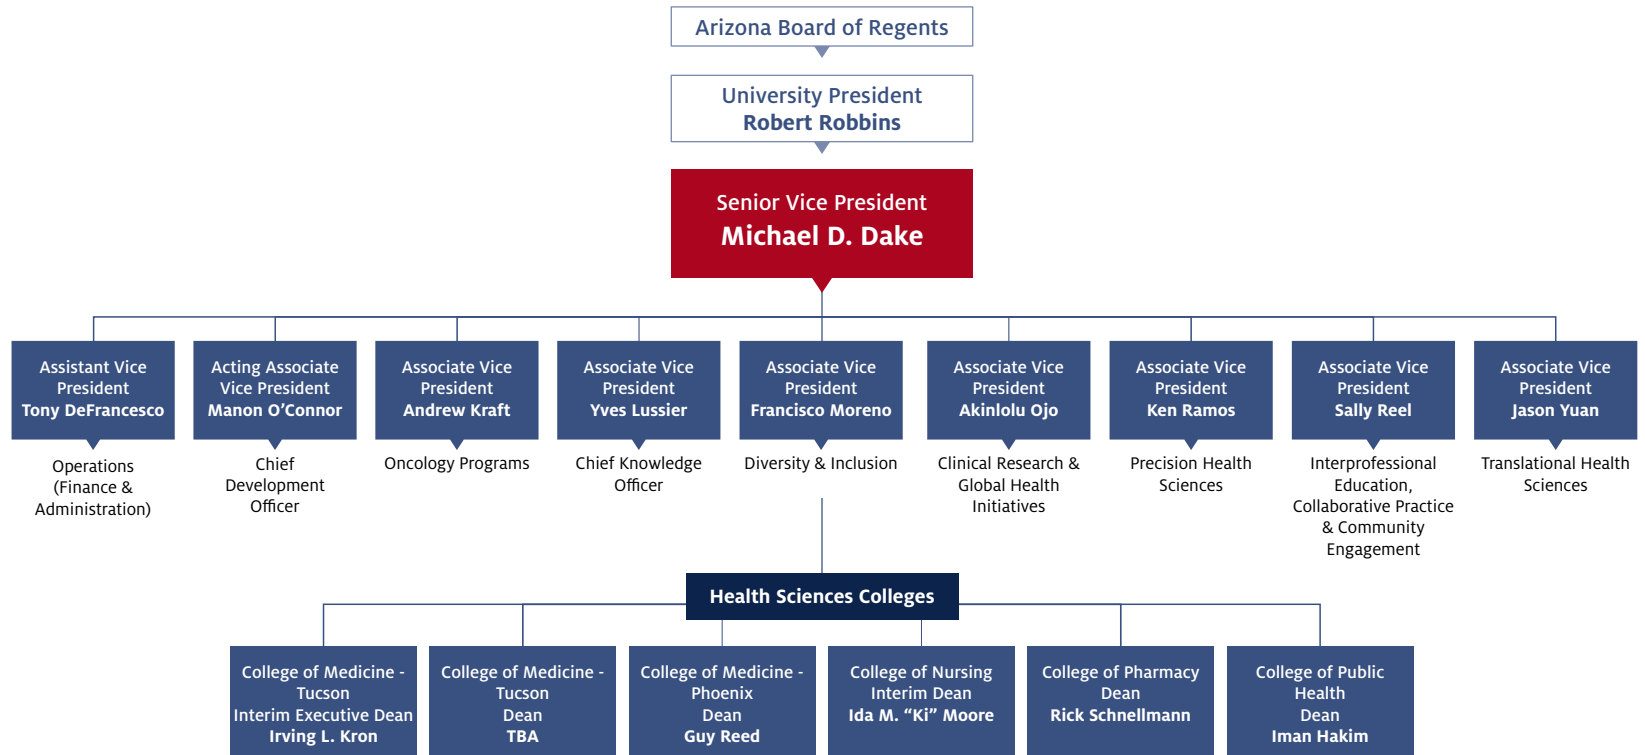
Arizona Board of Regents

University President
Robert Robbins

Senior Vice President
Michael D. Dake

Assistant Vice President
Tony DeFrancesco

Operations (Finance & Administration)

Acting Associate Vice President
Manon O'Connor

Chief Development Officer

Associate Vice President
Andrew Kraft

Oncology Programs

Associate Vice President
Yves Lussier

Chief Knowledge Officer

Associate Vice President
Francisco Moreno

Diversity & Inclusion

Associate Vice President
Akinlolu Ojo

Clinical Research & Global Health Initiatives

Associate Vice President
Ken Ramos

Precision Health Sciences

Associate Vice President
Sally Reel

Interprofessional Education, Collaborative Practice & Community Engagement

Associate Vice President
Jason Yuan

Translational Health Sciences

Health Sciences Colleges

College of Medicine - Tucson
Interim Executive Dean
Irving L. Kron

College of Medicine - Tucson
Dean
TBA

College of Medicine - Phoenix
Dean
Guy Reed

College of Nursing
Interim Dean
Ida M. "Ki" Moore

College of Pharmacy
Dean
Rick Schnellmann

College of Public Health
Dean
Iman Hakim